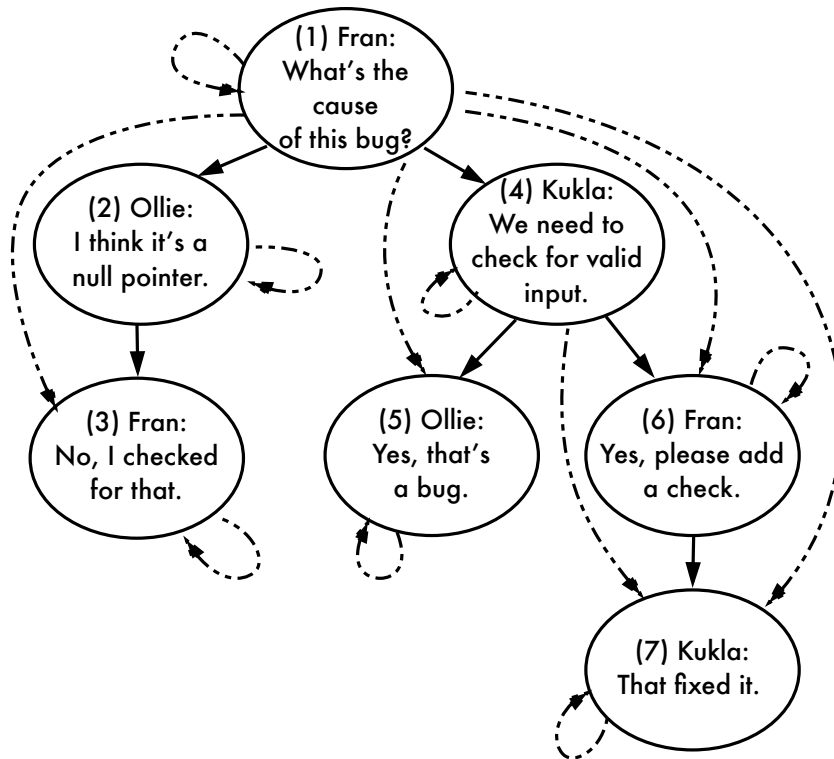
(1) Fran: What's the cause of this bug?

(2) Ollie: I think it's a null pointer.

(4) Kukla: We need to check for valid input.

(3) Fran: No, I checked for that.

(5) Ollie: Yes, that's a bug.

(6) Fran: Yes, please add a check.

(7) Kukla: That fixed it.